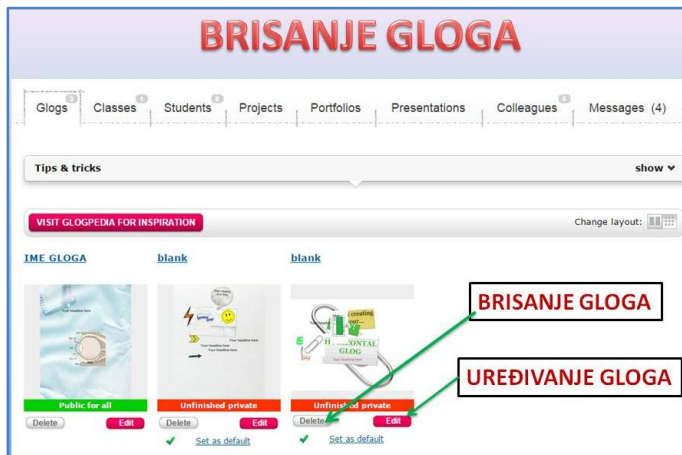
BRISANJE GLOGA

Glogs 3 | Classes 1 | Students 8 | Projects | Portfolios | Presentations | Colleagues 0 | Messages (4)

Tips & tricks

show

VISIT GLOGPEDIA FOR INSPIRATION

Change layout:

IME GLOGA

blank

blank

Public for all

Delete Edit

Unfinished private

Delete Edit

Set as default

Unfinished private

Delete Edit

Set as default

BRISANJE GLOGA

UREĐIVANJE GLOGA